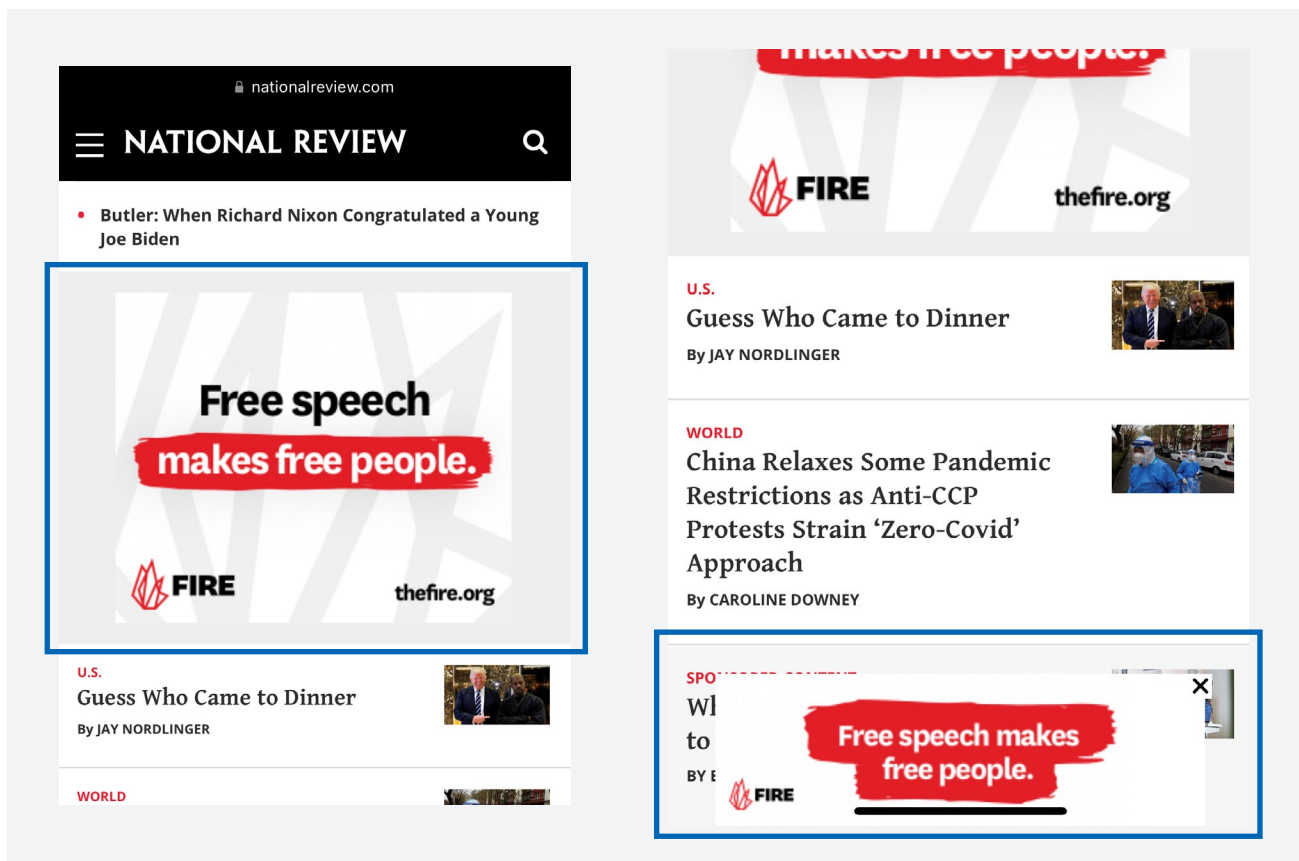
nationalreview.com

NATIONAL REVIEW

Butler: When Richard Nixon Congratulated a Young Joe Biden

Free speech makes free people.

FIRE thefire.org

U.S.
Guess Who Came to Dinner
By JAY NORDLINGER

WORLD

makes free people.

FIRE thefire.org

U.S.
Guess Who Came to Dinner
By JAY NORDLINGER

WORLD
China Relaxes Some Pandemic Restrictions as Anti-CCP Protests Strain 'Zero-Covid' Approach
By CAROLINE DOWNEY

SPONSORED CONTENT
Wh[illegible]
to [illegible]
BY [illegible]

Free speech makes free people.

FIRE